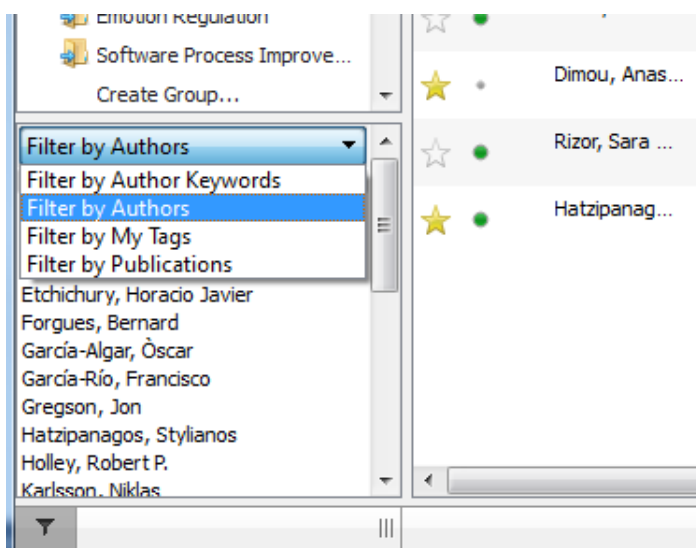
Emotion Regulation
Software Process Improve...
Create Group...

Filter by Authors

Filter by Author Keywords
Filter by Authors
Filter by My Tags
Filter by Publications

Etchichury, Horacio Javier
Forgues, Bernard
García-Algar, Òscar
García-Río, Francisco
Gregson, Jon
Hatzipanagos, Stylianos
Holley, Robert P.
Karlsson, Niklas

Dimou, Anas...
Rizor, Sara ...
Hatzipanag...